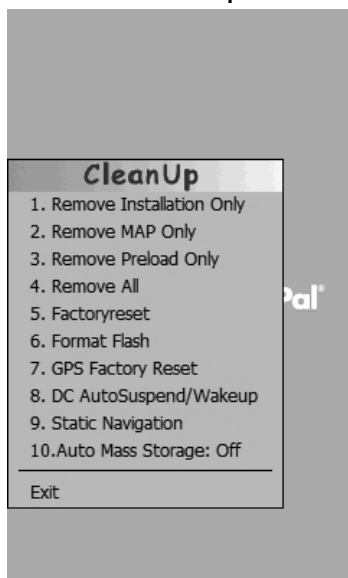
CleanUp
1. Remove Installation Only
2. Remove MAP Only
3. Remove Preload Only
4. Remove All
5. Factoryreset
6. Format Flash
7. GPS Factory Reset
8. DC AutoSuspend/Wakeup
9. Static Navigation
10.Auto Mass Storage: Off

Exit

Pal®